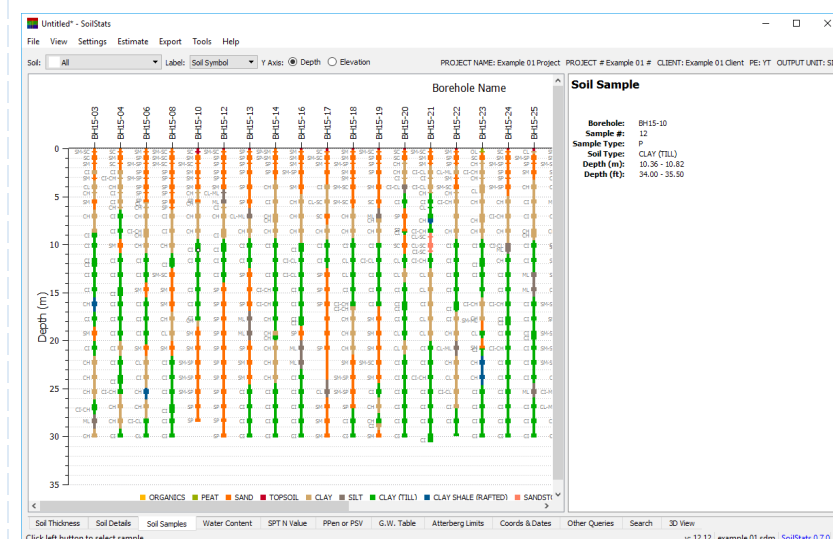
Untitled* - SoilStats

File View Settings Estimate Export Tools Help

Soil: All Label: Soil Symbol Y Axis: Depth Elevation PROJECT NAME: Example 01 Project PROJECT # Example 01 # CLIENT: Example 01 Client PE: YT OUTPUT UNIT: SI

Borehole Name

BH15-03 BH15-04 BH15-06 BH15-08 BH15-10 BH15-12 BH15-13 BH15-14 BH15-16 BH15-17 BH15-18 BH15-19 BH15-20 BH15-21 BH15-22 BH15-23 BH15-24 BH15-25

Depth (m)

0 5 10 15 20 25 30 35

ORGANICS PEAT SAND TOPSOIL CLAY SILT CLAY (TILL) CLAY SHALE (RAFTED) SANDST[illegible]

Soil Sample

Borehole: BH15-10
Sample #: 12
Sample Type: P
Soil Type: CLAY (TILL)
Depth (m): 10.36 - 10.82
Depth (ft): 34.00 - 35.50

Soil Thickness Soil Details Soil Samples Water Content SPT N Value PPen or PSV G.W. Table Atterberg Limits Coords & Dates Other Queries Search 3D View

Click left button to select sample. x: 12.12 example 01.sdm SoilStats 0.7.0